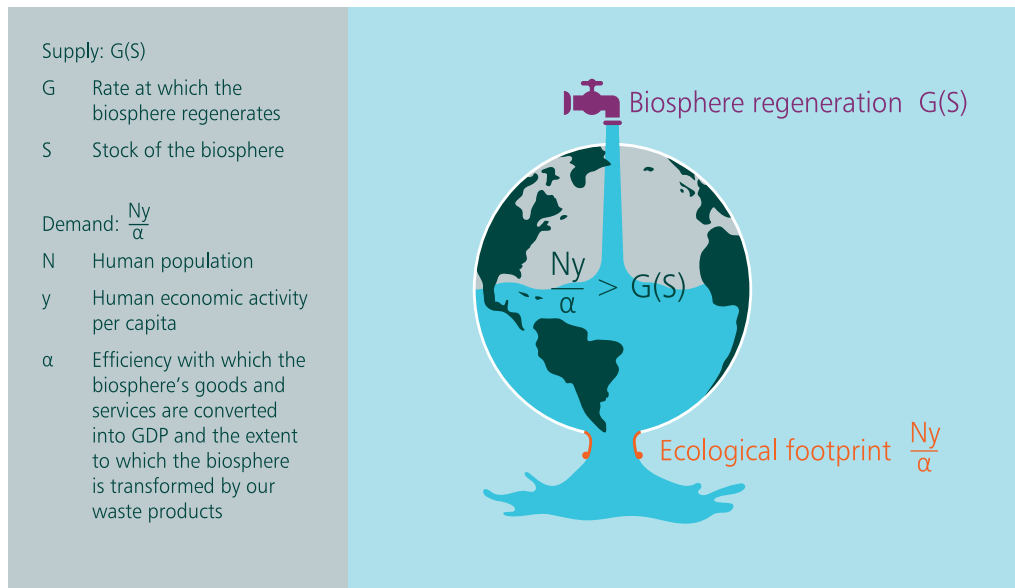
Supply: G(S)

G Rate at which the biosphere regenerates

S Stock of the biosphere

Demand: $\frac{Ny}{\alpha}$

N Human population

y Human economic activity per capita

α Efficiency with which the biosphere's goods and services are converted into GDP and the extent to which the biosphere is transformed by our waste products

Biosphere regeneration G(S)

$\frac{Ny}{\alpha} > G(S)$

Ecological footprint $\frac{Ny}{\alpha}$